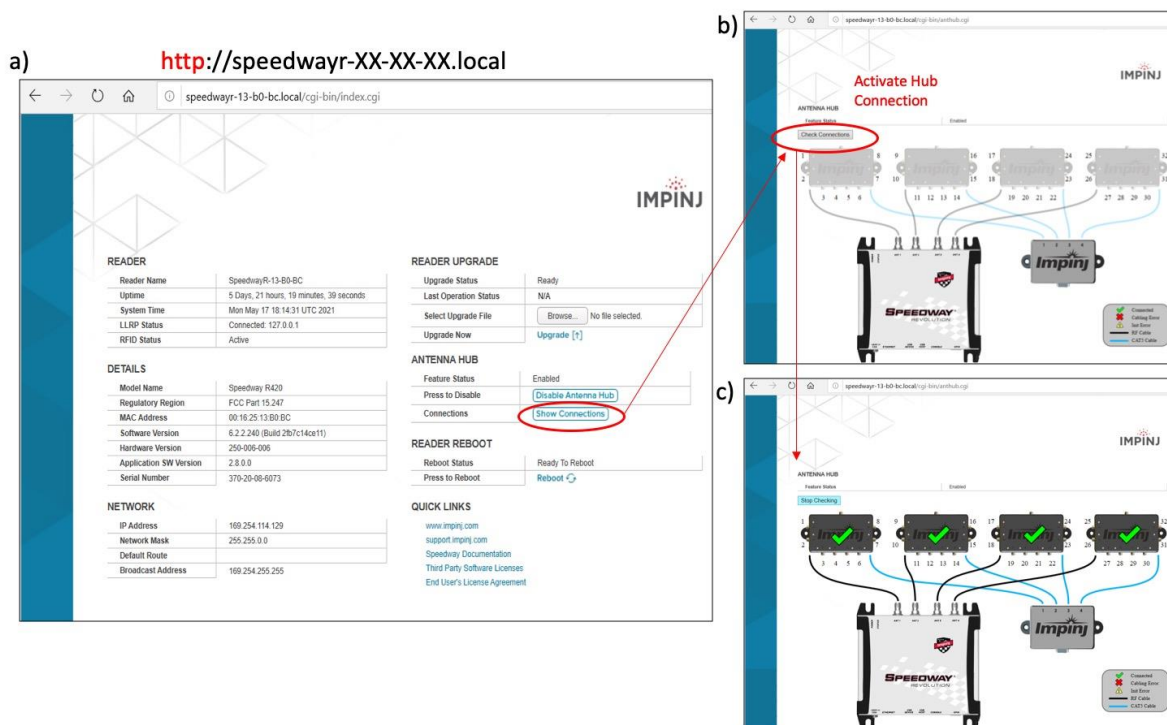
a) http://speedwayr-XX-XX-XX.local

speedwayr-13-b0-bc.local/cgi-bin/index.cgi

IMPINJ

READER

| Reader Name | SpeedwayR-13-B0-BC |
|---|---|
| Uptime | 5 Days, 21 hours, 19 minutes, 39 seconds |
| System Time | Mon May 17 18:14:31 UTC 2021 |
| LLRP Status | Connected: 127.0.0.1 |
| RFID Status | Active |

DETAILS

| Model Name | Speedway R420 |
|---|---|
| Regulatory Region | FCC Part 15.247 |
| MAC Address | 00:16:25:13:B0:BC |
| Software Version | 6.2.2.240 (Build 2fb7c14ce11) |
| Hardware Version | 250-006-006 |
| Application SW Version | 2.8.0.0 |
| Serial Number | 370-20-08-6073 |

NETWORK

| IP Address | 169.254.114.129 |
|---|---|
| Network Mask | 255.255.0.0 |
| Default Route | |
| Broadcast Address | 169.254.255.255 |

READER UPGRADE

| Upgrade Status | Ready |
|---|---|
| Last Operation Status | N/A |
| Select Upgrade File | Browse... No file selected. |
| Upgrade Now | Upgrade [↑] |

ANTENNA HUB

| Feature Status | Enabled |
|---|---|
| Press to Disable | Disable Antenna Hub |
| Connections | Show Connections |

READER REBOOT

| Reboot Status | Ready To Reboot |
|---|---|
| Press to Reboot | Reboot |

QUICK LINKS

www.impinj.com
support.impinj.com
Speedway Documentation
Third Party Software Licenses
End User's License Agreement

b) speedwayr-13-b0-bc.local/cgi-bin/anthub.cgi

Activate Hub Connection

IMPINJ

ANTENNA HUB
Feature Status Enabled
Check Connections

1 2 3 4 5 6 7 8 9 10 11 12 13 14 15 16 17 18 19 20 21 22 23 24 25 26 27 28 29 30 31 32

Impinj Impinj Impinj Impinj Impinj
SPEEDWAY REVOLUTION

Connected
Cabling Error
Init Error
RF Cable
CAT5 Cable

c) speedwayr-13-b0-bc.local/cgi-bin/anthub.cgi

IMPINJ

ANTENNA HUB
Feature Status Enabled
Stop Checking

1 2 3 4 5 6 7 8 9 10 11 12 13 14 15 16 17 18 19 20 21 22 23 24 25 26 27 28 29 30 31 32

Impinj
SPEEDWAY REVOLUTION

Connected
Cabling Error
Init Error
RF Cable
CAT5 Cable